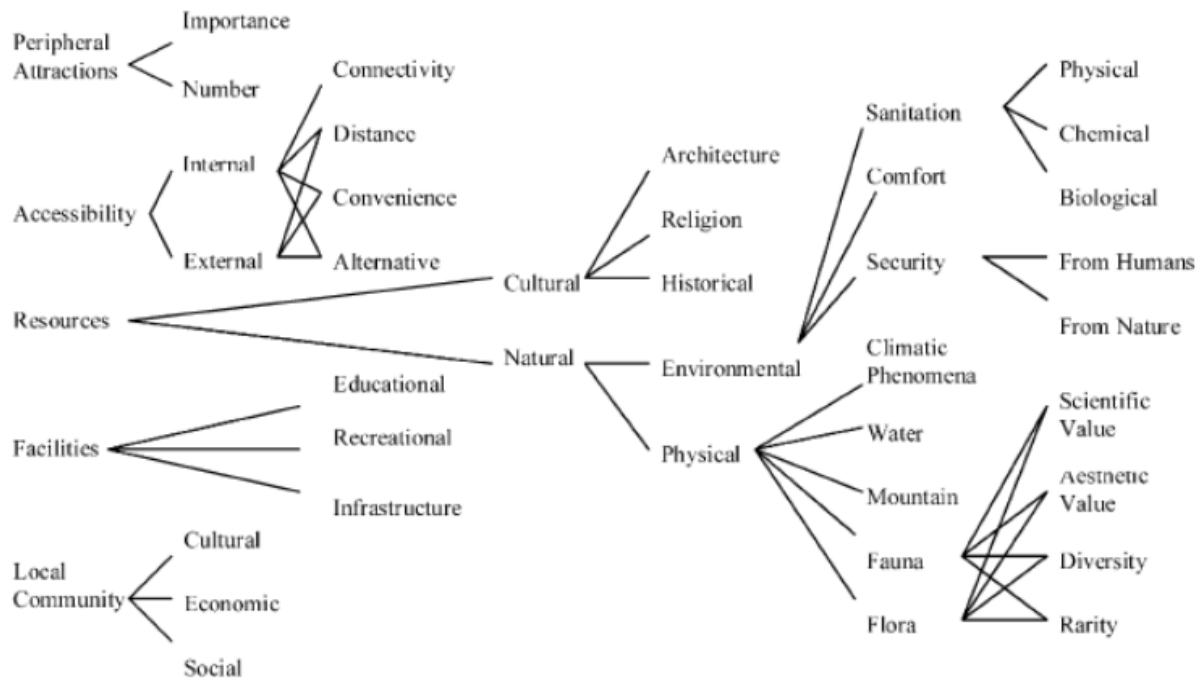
Peripheral Attractions

Importance

Number

Accessibility

Internal

External

Connectivity

Distance

Convenience

Alternative

Resources

Cultural

Natural

Architecture

Religion

Historical

Environmental

Physical

Sanitation

Comfort

Security

Physical

Chemical

Biological

From Humans

From Nature

Climatic Phenomena

Water

Mountain

Fauna

Flora

Scientific Value

Aestnetic Value

Diversity

Rarity

Facilities

Educational

Recreational

Infrastructure

Local Community

Cultural

Economic

Social